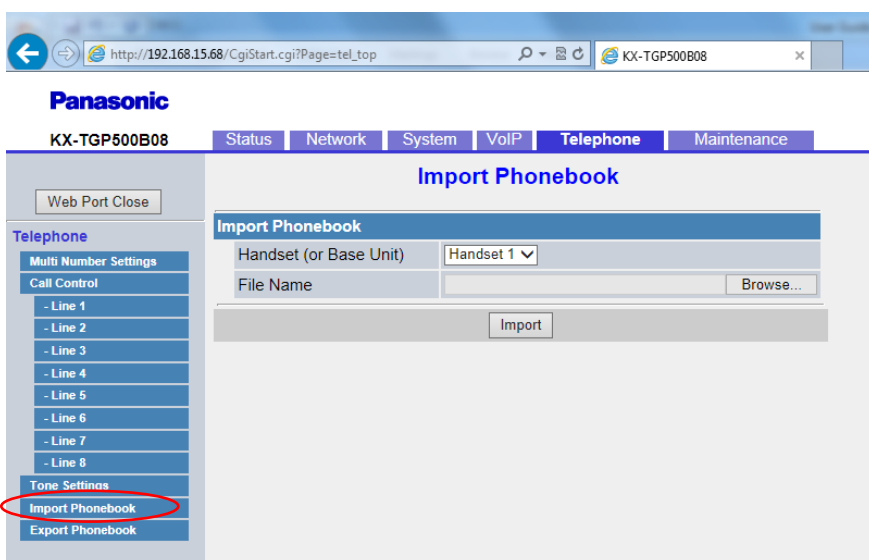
http://192.168.15.68/CgiStart.cgi?Page=tel_top

KX-TGP500B08

Panasonic

KX-TGP500B08

Status | Network | System | VoIP | Telephone | Maintenance

Web Port Close

Telephone

Multi Number Settings
Call Control
- Line 1
- Line 2
- Line 3
- Line 4
- Line 5
- Line 6
- Line 7
- Line 8
Tone Settings
Import Phonebook
Export Phonebook

Import Phonebook

| Import Phonebook | |
|---|---|
| Handset (or Base Unit) | Handset 1 |
| File Name | Browse... |

Import